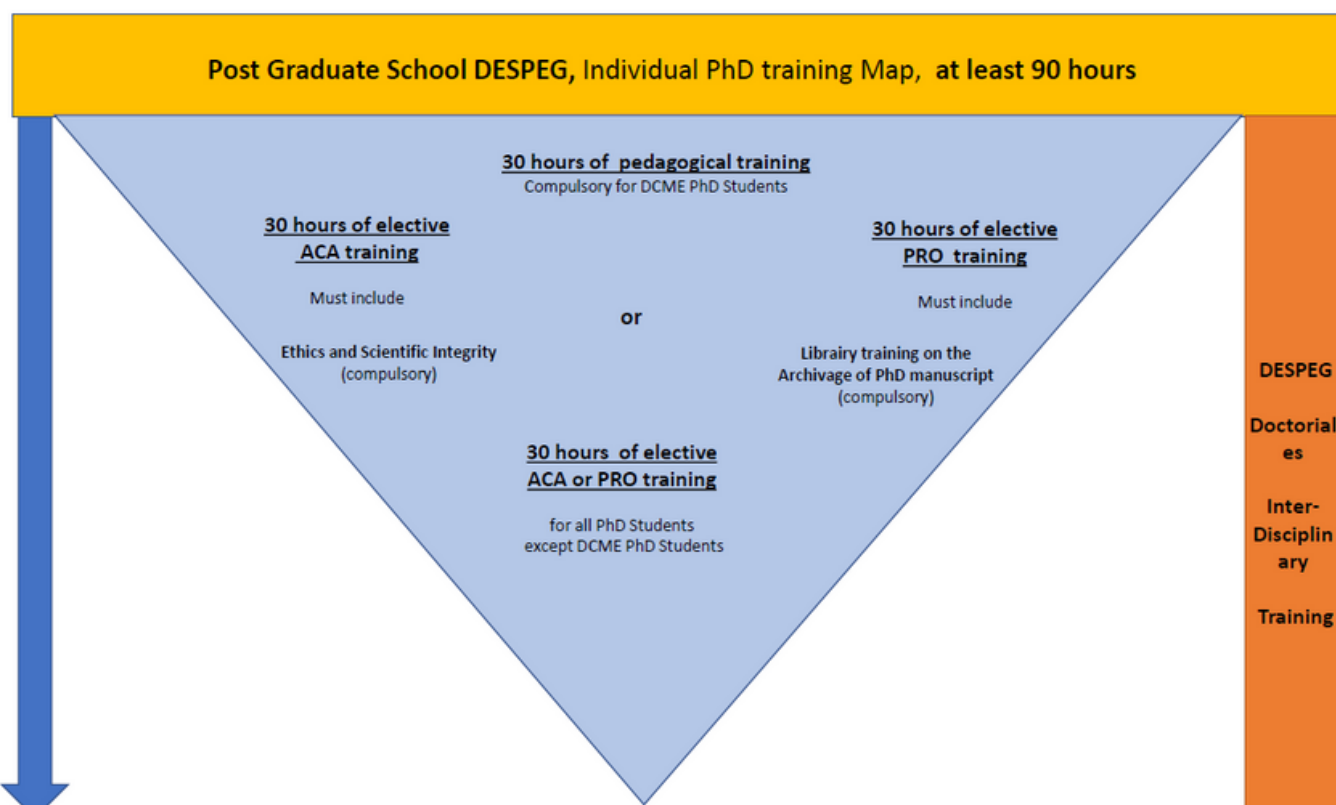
Post Graduate School DESPEG, Individual PhD training Map, at least 90 hours

30 hours of pedagogical training
Compulsory for DCME PhD Students

30 hours of elective ACA training

Must include

Ethics and Scientific Integrity (compulsory)

or

30 hours of elective PRO training

Must include

Librairy training on the Archivage of PhD manuscript (compulsory)

30 hours of elective ACA or PRO training

for all PhD Students except DCME PhD Students

DESPEG

Doctoriales

Inter-Disciplinary

Training